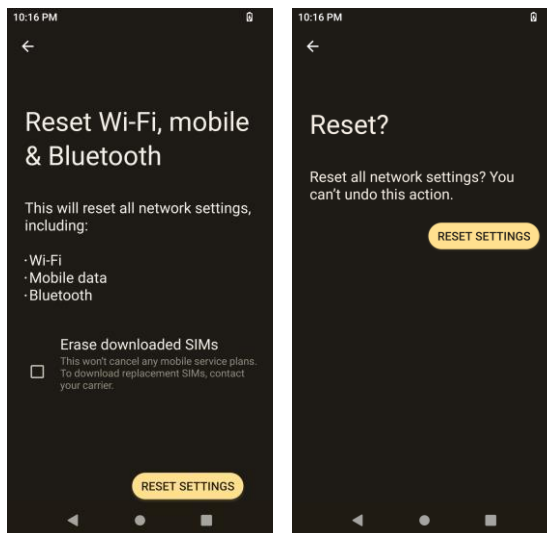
10:16 PM

←

Reset Wi-Fi, mobile & Bluetooth

This will reset all network settings, including:

·Wi-Fi
·Mobile data
·Bluetooth

Erase downloaded SIMs
This won't cancel any mobile service plans. To download replacement SIMs, contact your carrier.

RESET SETTINGS

10:16 PM

←

Reset?

Reset all network settings? You can't undo this action.

RESET SETTINGS